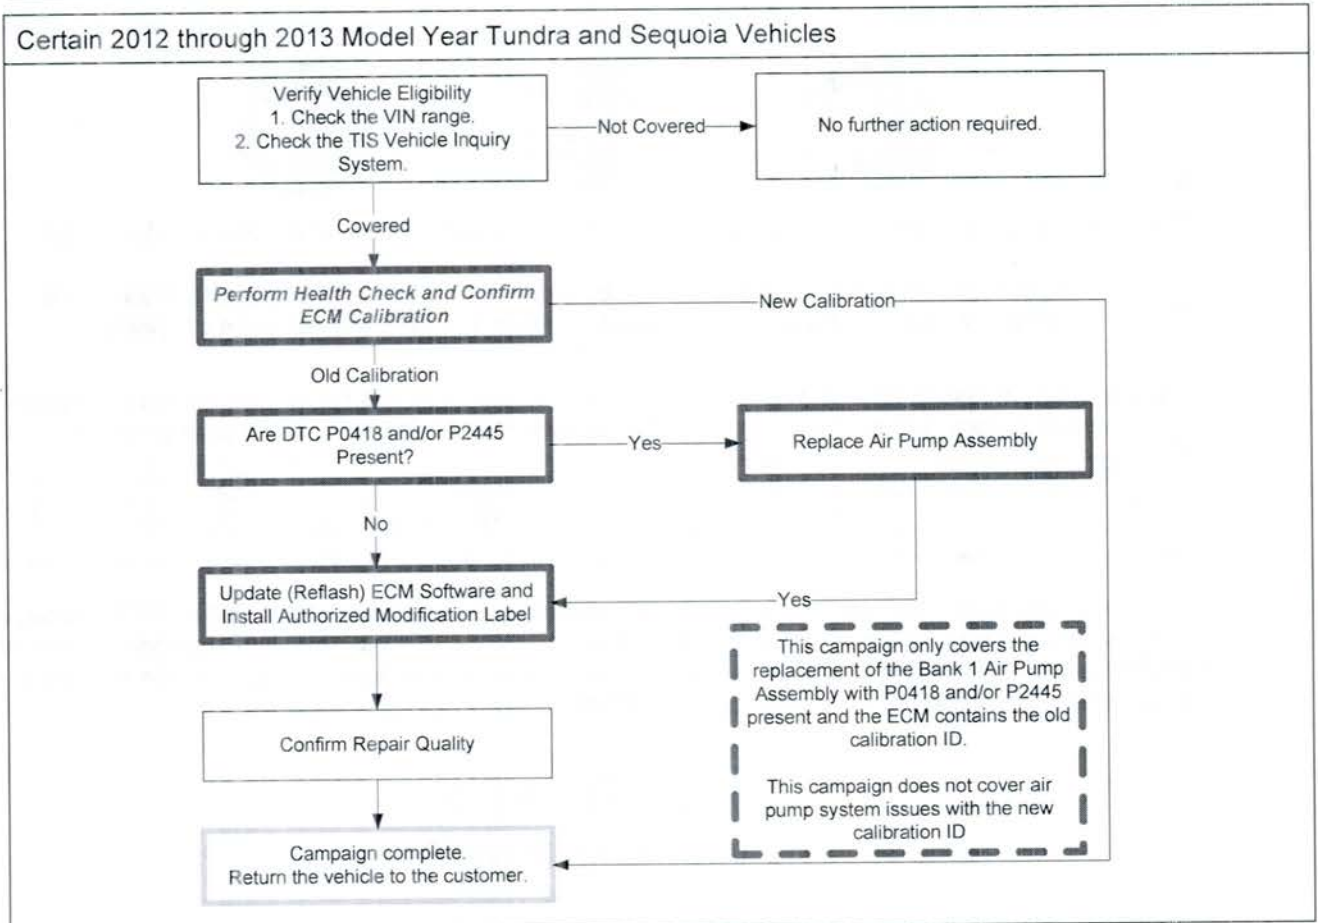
Certain 2012 through 2013 Model Year Tundra and Sequoia Vehicles

Verify Vehicle Eligibility
1. Check the VIN range.
2. Check the TIS Vehicle Inquiry System.

Not Covered

No further action required.

Covered

Perform Health Check and Confirm ECM Calibration

New Calibration

Old Calibration

Are DTC P0418 and/or P2445 Present?

Yes

Replace Air Pump Assembly

No

Update (Reflash) ECM Software and Install Authorized Modification Label

Yes

This campaign only covers the replacement of the Bank 1 Air Pump Assembly with P0418 and/or P2445 present and the ECM contains the old calibration ID.

This campaign does not cover air pump system issues with the new calibration ID

Confirm Repair Quality

Campaign complete.
Return the vehicle to the customer.